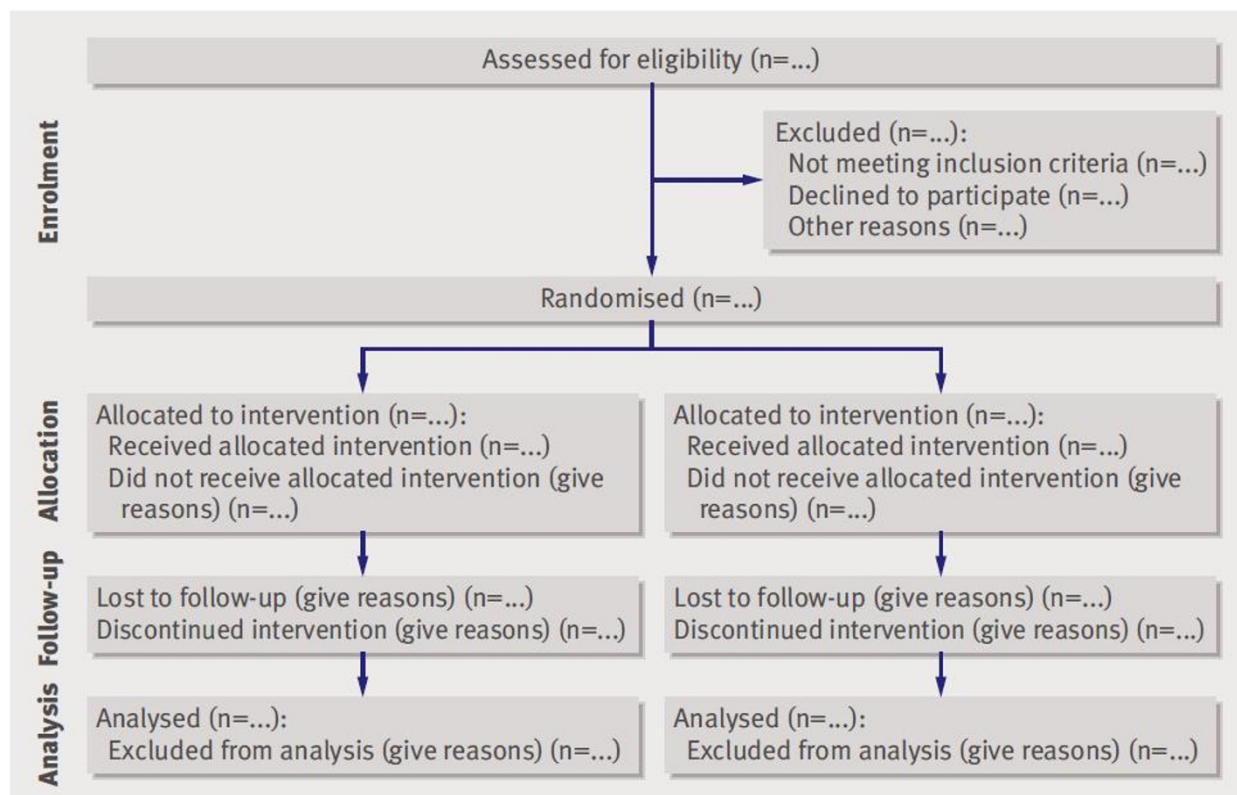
Enrolment

Assessed for eligibility (n=...)

Excluded (n=...):
Not meeting inclusion criteria (n=...)
Declined to participate (n=...)
Other reasons (n=...)

Randomised (n=...)

Allocation

Allocated to intervention (n=...):
Received allocated intervention (n=...)
Did not receive allocated intervention (give reasons) (n=...)

Allocated to intervention (n=...):
Received allocated intervention (n=...)
Did not receive allocated intervention (give reasons) (n=...)

Follow-up

Lost to follow-up (give reasons) (n=...)
Discontinued intervention (give reasons) (n=...)

Lost to follow-up (give reasons) (n=...)
Discontinued intervention (give reasons) (n=...)

Analysis

Analysed (n=...):
Excluded from analysis (give reasons) (n=...)

Analysed (n=...):
Excluded from analysis (give reasons) (n=...)